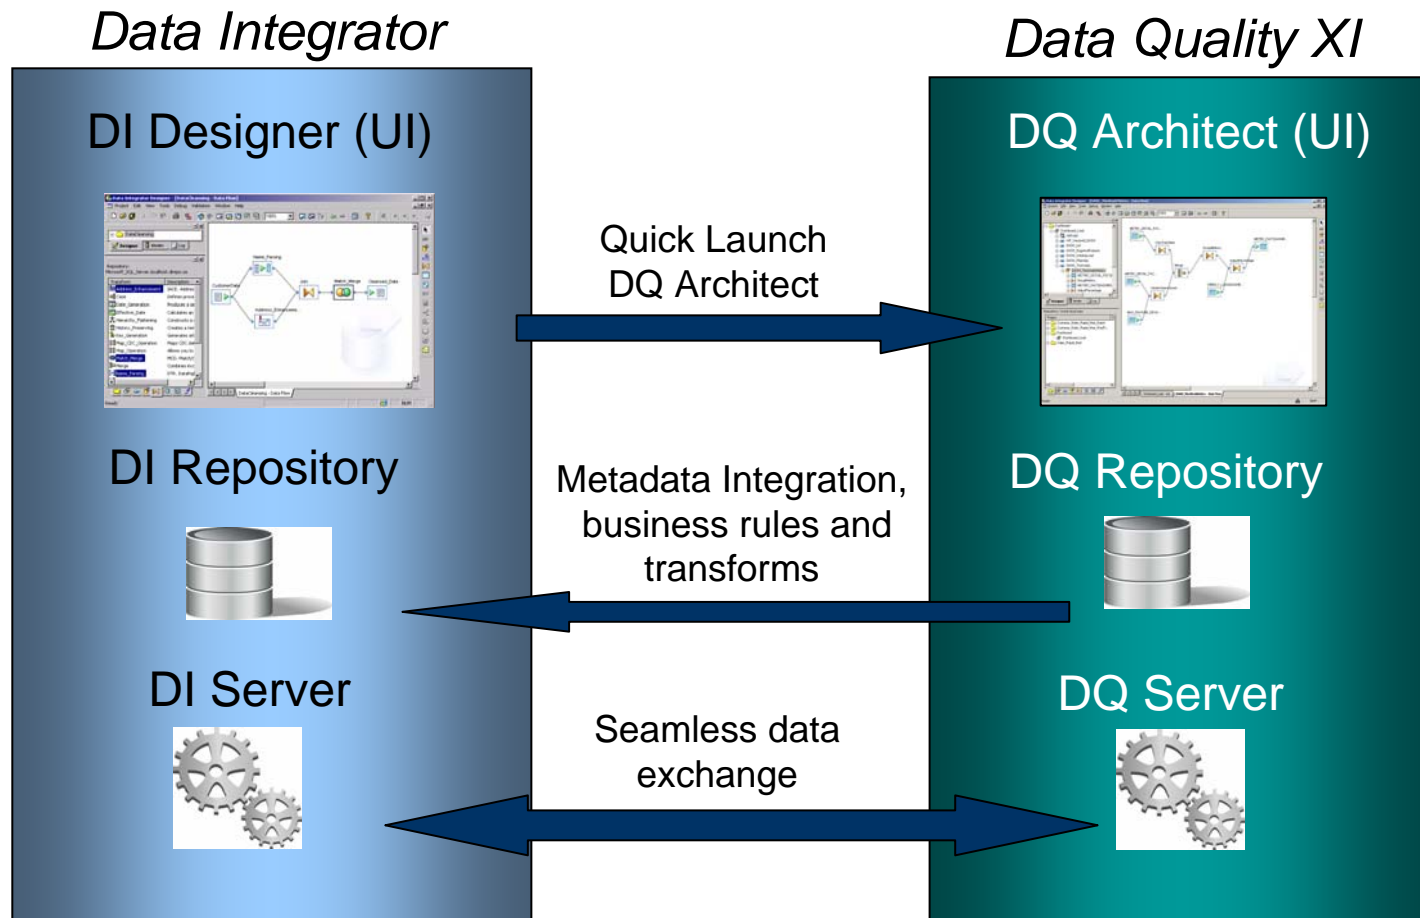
Data Integrator

DI Designer (UI)

DI Repository

DI Server

Data Quality XI

DQ Architect (UI)

DQ Repository

DQ Server

Quick Launch DQ Architect

Metadata Integration, business rules and transforms

Seamless data exchange